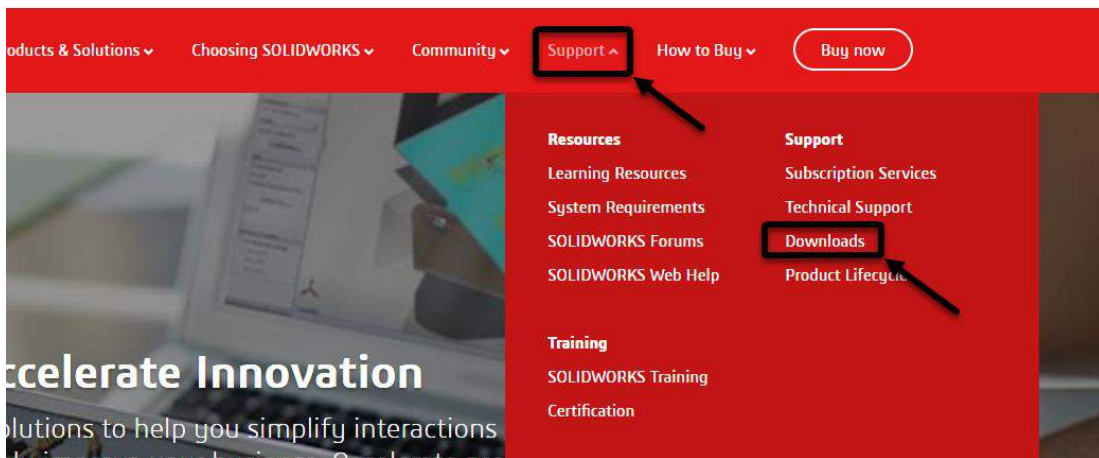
oducts & Solutions Choosing SOLIDWORKS Community Support How to Buy Buy now

Resources
Learning Resources
System Requirements
SOLIDWORKS Forums
SOLIDWORKS Web Help

Training
SOLIDWORKS Training
Certification

Support
Subscription Services
Technical Support
Downloads
Product Lifecyc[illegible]

ccelerate Innovation
olutions to help you simplify interactions
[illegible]